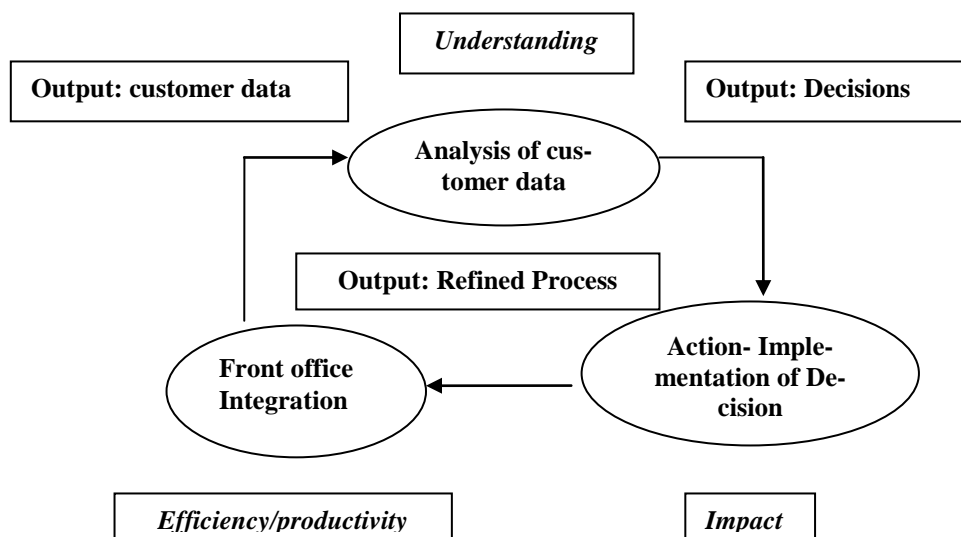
Understanding

Output: customer data

Output: Decisions

Analysis of customer data

Output: Refined Process

Front office Integration

Action- Implementation of Decision

Efficiency/productivity

Impact